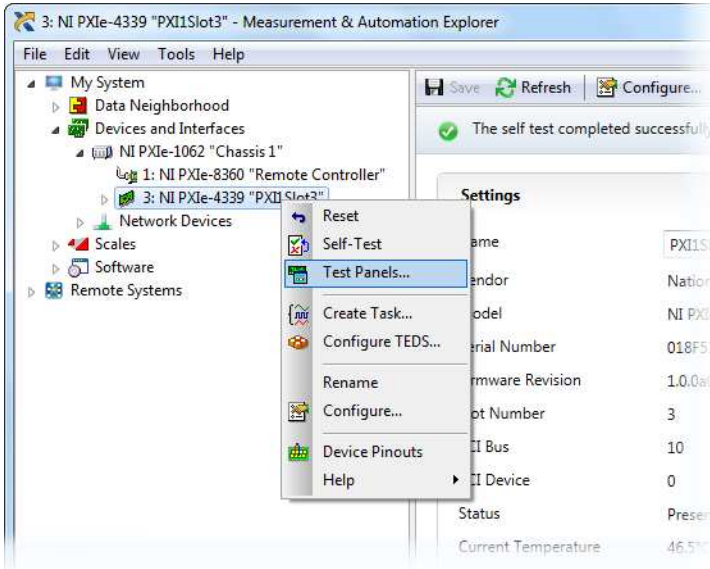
3: NI PXIe-4339 "PXI1Slot3" - Measurement & Automation Explorer

File Edit View Tools Help

My System
Data Neighborhood
Devices and Interfaces
NI PXIe-1062 "Chassis 1"
1: NI PXIe-8360 "Remote Controller"
3: NI PXIe-4339 "PXI1Slot3"
Network Devices
Scales
Software
Remote Systems

Save Refresh Configure...

The self test completed successfully

Settings

Reset
Self-Test
Test Panels...
Create Task...
Configure TEDS...
Rename
Configure...
Device Pinouts
Help

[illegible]ame PXI1S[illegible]
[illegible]endor Natio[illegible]
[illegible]odel NI PX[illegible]
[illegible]erial Number 018F5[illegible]
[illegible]rmware Revision 1.0.0a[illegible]
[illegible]ot Number 3
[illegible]I Bus 10
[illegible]I Device 0
Status Prese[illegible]
Current Temperature 46.5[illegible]